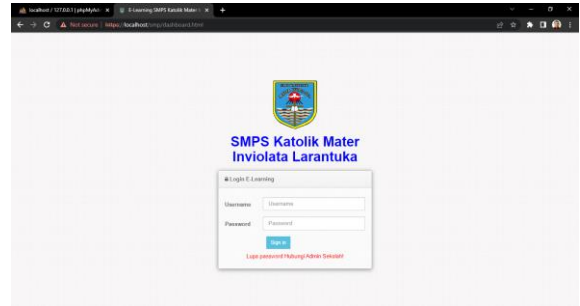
localhost / 127.0.0.1 | phpMyAdmin ×
E-Learning SMPS Katolik Mater ×
+
Not secure | https://localhost/smp/dashboard.html

SMPS Katolik Mater Inviolata Larantuka

Login E-Learning

Username
Username

Password
Password

Sign in

Lupa password! Hubungi Admin Sekolah!